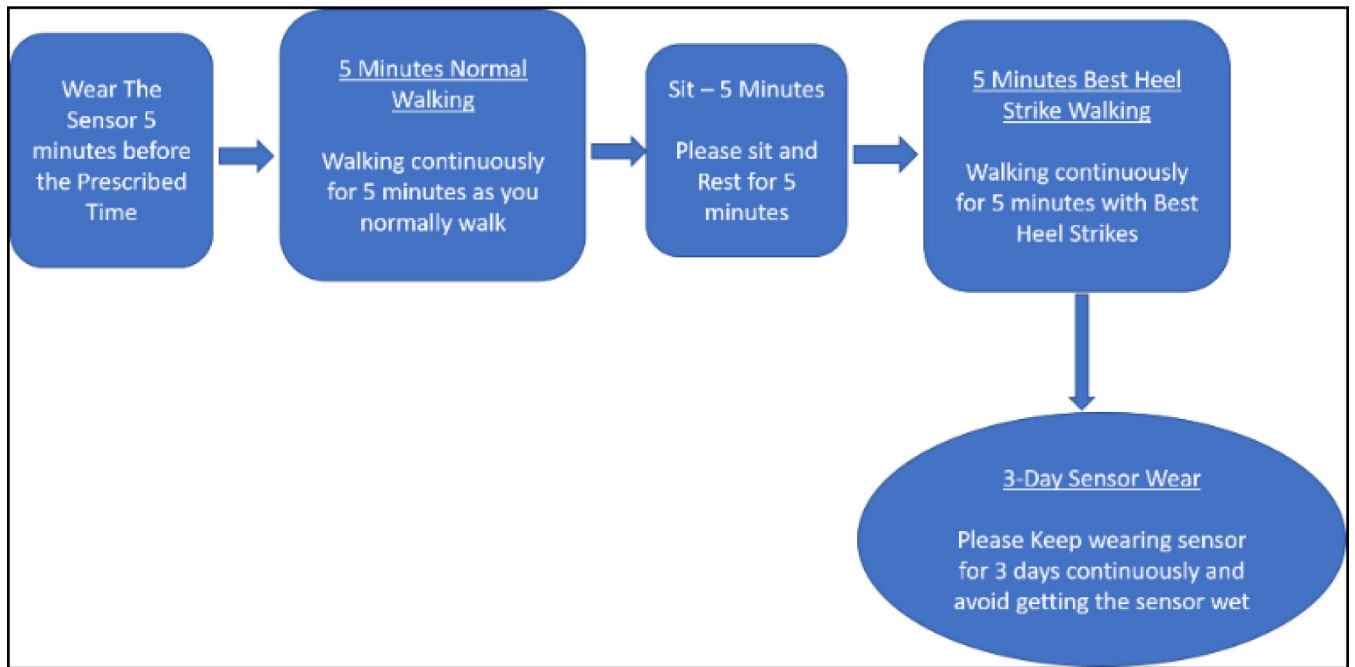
Wear The Sensor 5 minutes before the Prescribed Time

5 Minutes Normal Walking

Walking continuously for 5 minutes as you normally walk

Sit – 5 Minutes

Please sit and Rest for 5 minutes

5 Minutes Best Heel Strike Walking

Walking continuously for 5 minutes with Best Heel Strikes

3-Day Sensor Wear

Please Keep wearing sensor for 3 days continuously and avoid getting the sensor wet